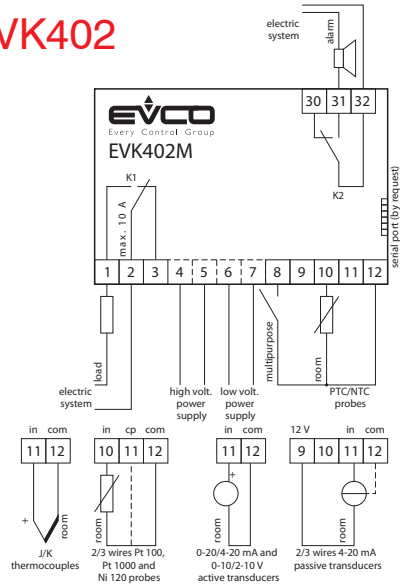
VK402

electric system

alarm

30 31 32

EVCO
Every Control Group

EVK402M

K1

max. 10 A

K2

serial port (by request)

1 2 3 4 5 6 7 8 9 10 11 12

load

electric system

high volt. power supply

low volt. power supply

multipurpose

room

PTC/NTC probes

in com
11 12
+
room
J/K thermocouples

in cp com
10 11 12
room
2/3 wires Pt 100, Pt 1000 and Ni 120 probes

in com
11 12
+
room
0-20/4-20 mA and 0-10/2-10 V active transducers

12 V in com
9 10 11 12
room
2/3 wires 4-20 mA passive transducers